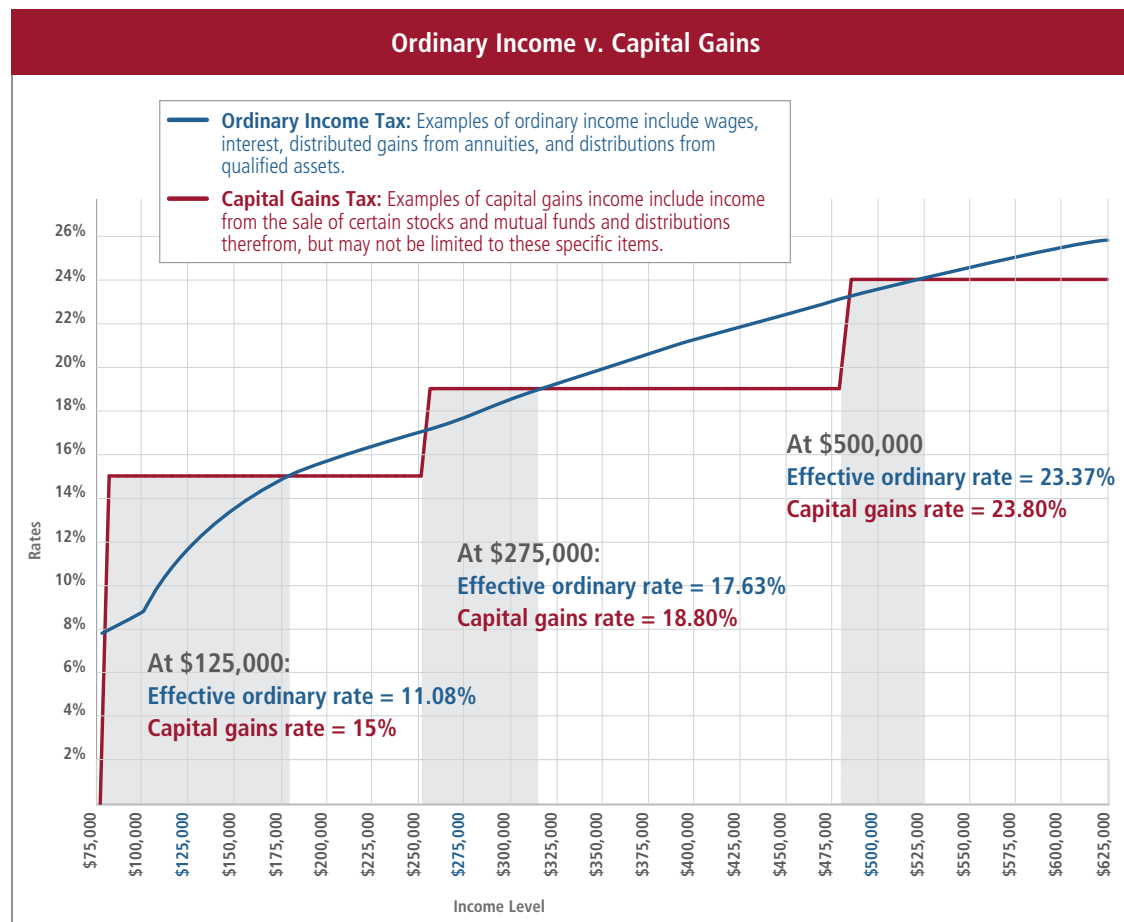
Ordinary Income v. Capital Gains

Ordinary Income Tax: Examples of ordinary income include wages, interest, distributed gains from annuities, and distributions from qualified assets.

Capital Gains Tax: Examples of capital gains income include income from the sale of certain stocks and mutual funds and distributions therefrom, but may not be limited to these specific items.

26%
24%
22%
20%
18%
16%
14%
12%
10%
8%
6%
4%
2%

Rates

At $500,000
Effective ordinary rate = 23.37%
Capital gains rate = 23.80%

At $275,000:
Effective ordinary rate = 17.63%
Capital gains rate = 18.80%

At $125,000:
Effective ordinary rate = 11.08%
Capital gains rate = 15%

$75,000 $100,000 $125,000 $150,000 $175,000 $200,000 $225,000 $250,000 $275,000 $300,000 $325,000 $350,000 $375,000 $400,000 $425,000 $450,000 $475,000 $500,000 $525,000 $550,000 $575,000 $600,000 $625,000

Income Level